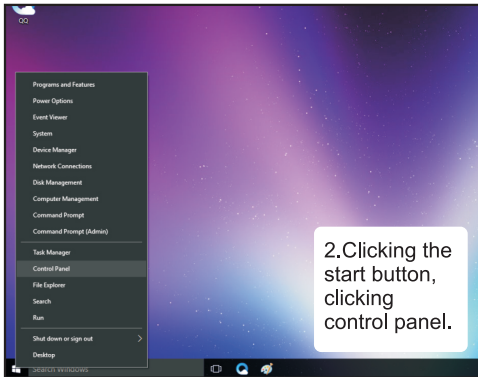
QQ

Programs and Features
Power Options
Event Viewer
System
Device Manager
Network Connections
Disk Management
Computer Management
Command Prompt
Command Prompt (Admin)
Task Manager
Control Panel
File Explorer
Search
Run
Shut down or sign out
Desktop

Search Windows

2.Clicking the start button, clicking control panel.